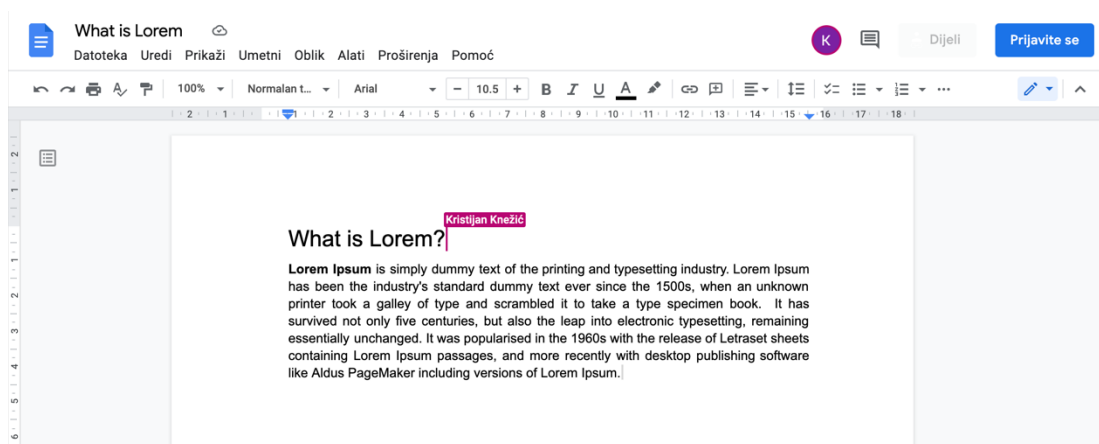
What is Lorem

Datoteka Uredi Prikaži Umetni Oblik Alati Proširenja Pomoć

K

Dijeli

Prijavite se

100%

Normalan t...

Arial

10.5

B I U A

2 1 1 2 3 4 5 6 7 8 9 10 11 12 13 14 15 16 17 18

Kristijan Knežić

What is Lorem?

**Lorem Ipsum** is simply dummy text of the printing and typesetting industry. Lorem Ipsum has been the industry's standard dummy text ever since the 1500s, when an unknown printer took a galley of type and scrambled it to take a type specimen book. It has survived not only five centuries, but also the leap into electronic typesetting, remaining essentially unchanged. It was popularised in the 1960s with the release of Letraset sheets containing Lorem Ipsum passages, and more recently with desktop publishing software like Aldus PageMaker including versions of Lorem Ipsum.